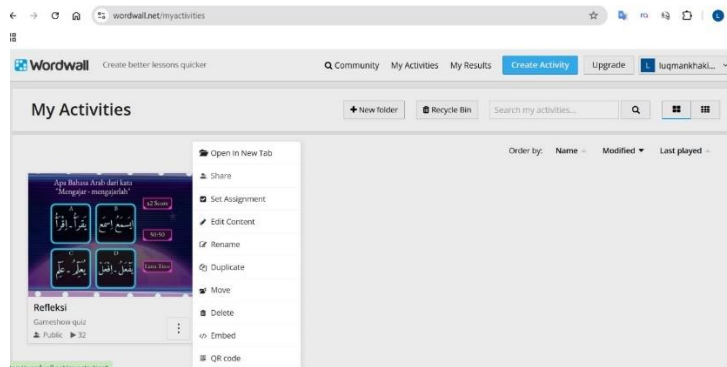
wordwall.net/myactivities

Wordwall Create better lessons quicker

Community My Activities My Results Create Activity Upgrade luqmankhaki...

My Activities

New folder Recycle Bin Search my activities...

Order by: Name Modified Last played

Apa Bahasa Arab dari kata "Mengajar - mengajarlah"

A B x2 Score
يَقْرَأُ - اِقْرَأْ يَسْمَعُ - اِسْمَعْ 50:50
C D Extra Time
يُعَلِّمُ - عَلِّمْ يَفْعَلُ - اِفْعَلْ

Refleksi
Gameshow quiz
Public 32

Open in New Tab
Share
Set Assignment
Edit Content
Rename
Duplicate
Move
Delete
Embed
QR code